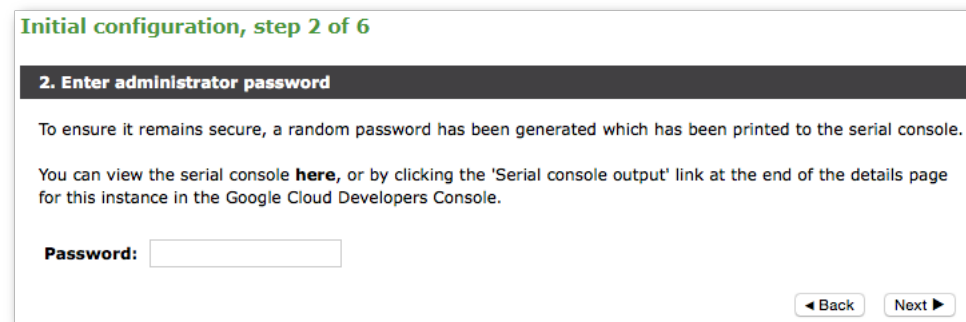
Initial configuration, step 2 of 6

2. Enter administrator password

To ensure it remains secure, a random password has been generated which has been printed to the serial console.

You can view the serial console **here**, or by clicking the 'Serial console output' link at the end of the details page for this instance in the Google Cloud Developers Console.

Password:

◀ Back Next ▶